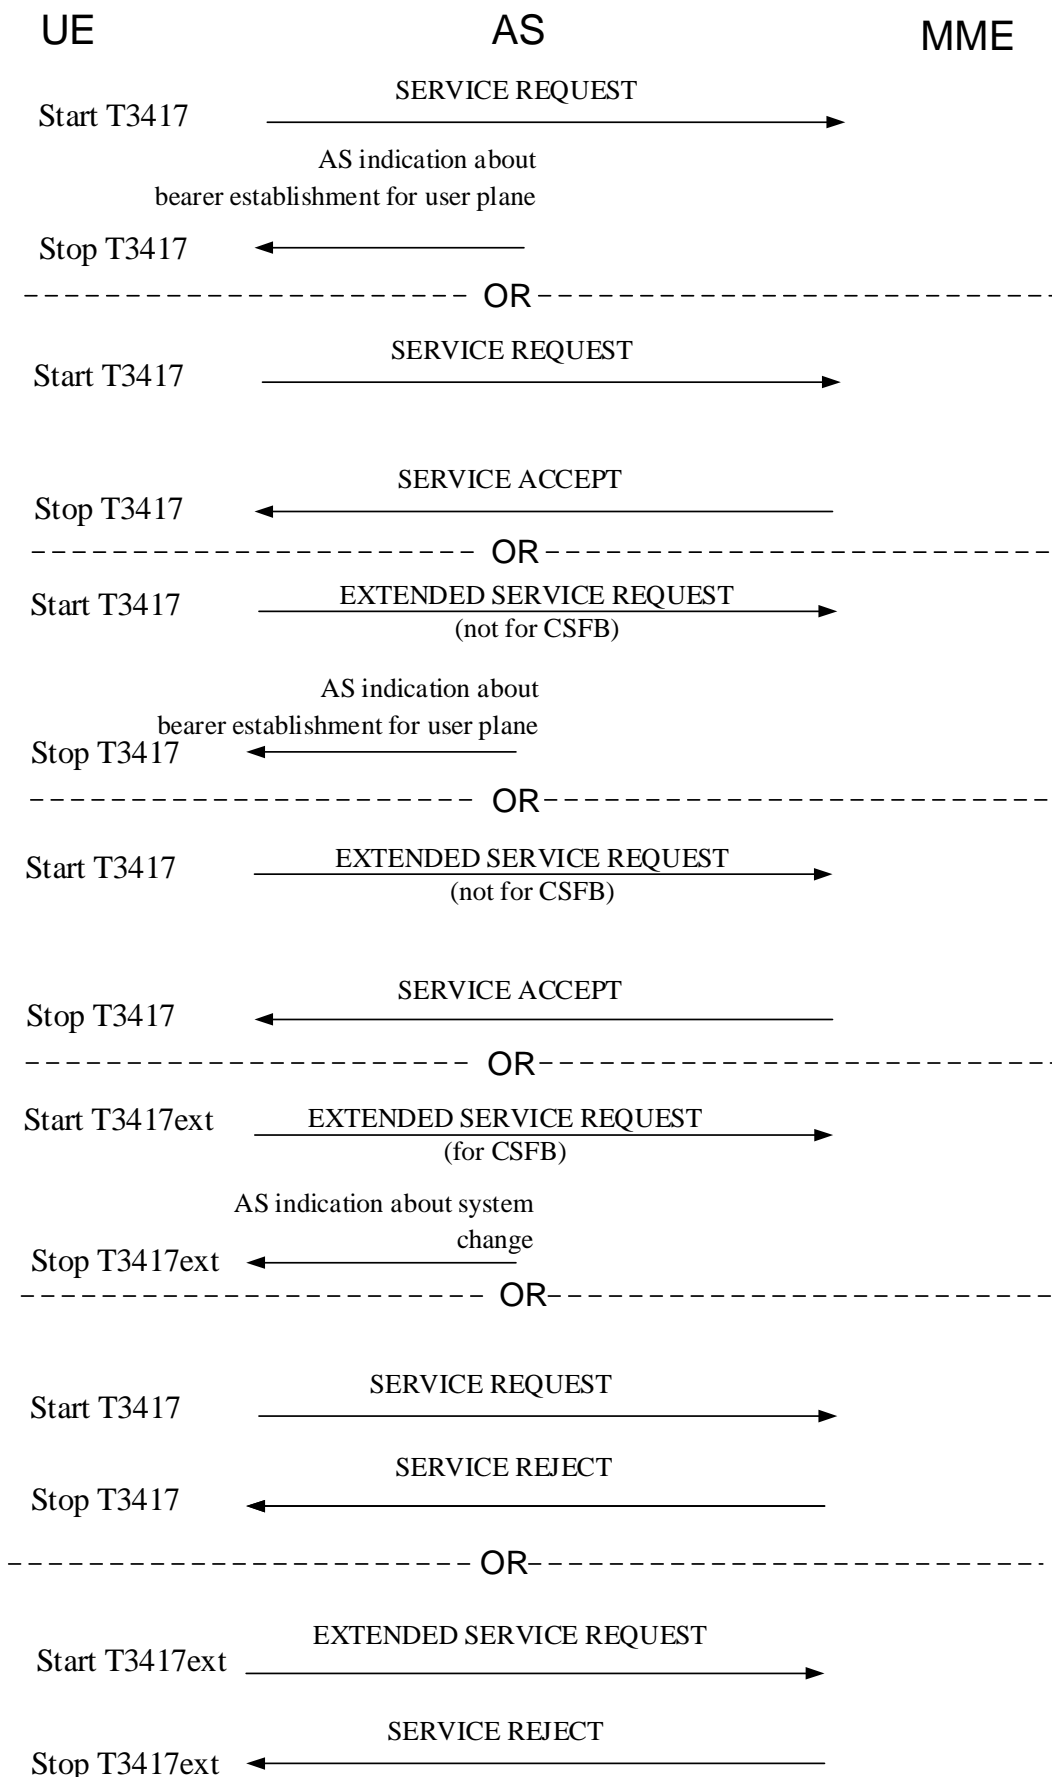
UE AS MME

Start T3417 SERVICE REQUEST

AS indication about bearer establishment for user plane

Stop T3417

OR

Start T3417 SERVICE REQUEST

SERVICE ACCEPT

Stop T3417

OR

Start T3417 EXTENDED SERVICE REQUEST (not for CSFB)

AS indication about bearer establishment for user plane

Stop T3417

OR

Start T3417 EXTENDED SERVICE REQUEST (not for CSFB)

SERVICE ACCEPT

Stop T3417

OR

Start T3417ext EXTENDED SERVICE REQUEST (for CSFB)

AS indication about system change

Stop T3417ext

OR

Start T3417 SERVICE REQUEST

SERVICE REJECT

Stop T3417

OR

EXTENDED SERVICE REQUEST

Start T3417ext

SERVICE REJECT

Stop T3417ext